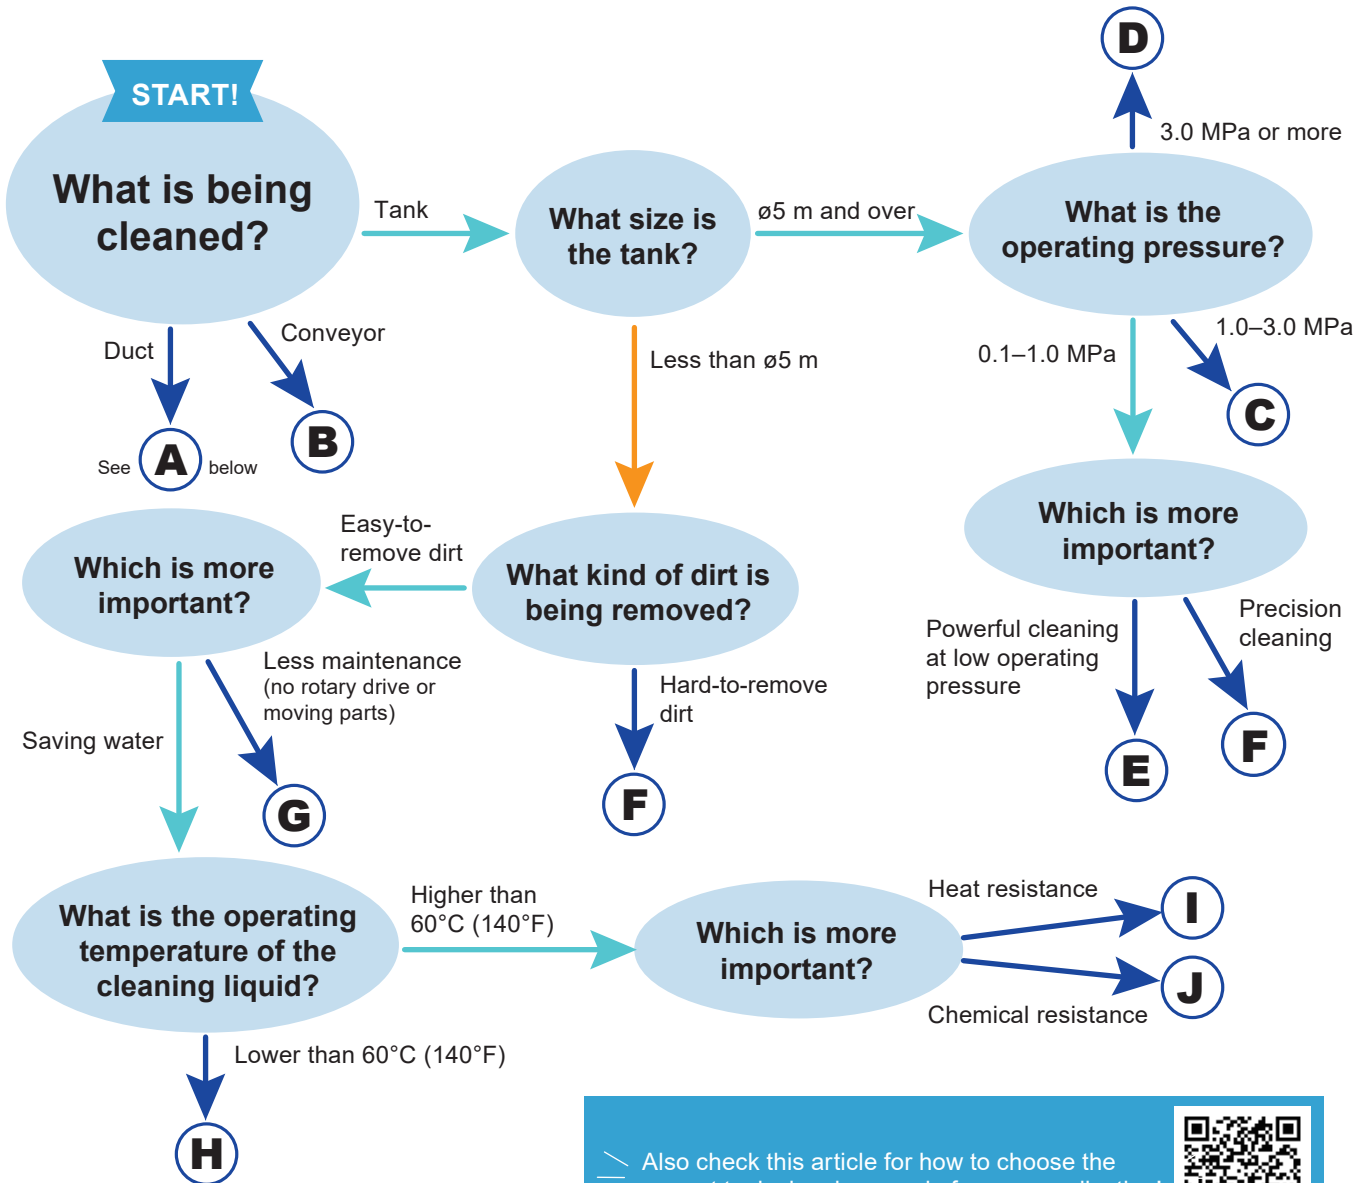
START!

What is being cleaned?

Tank

What size is the tank?

ø5 m and over

What is the operating pressure?

D

3.0 MPa or more

1.0–3.0 MPa

0.1–1.0 MPa

C

Duct

Conveyor

See A below

B

Less than ø5 m

Which is more important?

Powerful cleaning at low operating pressure

Precision cleaning

E

F

Which is more important?

Easy-to-remove dirt

What kind of dirt is being removed?

Hard-to-remove dirt

F

Less maintenance (no rotary drive or moving parts)

Saving water

G

What is the operating temperature of the cleaning liquid?

Higher than 60°C (140°F)

Which is more important?

Heat resistance

Chemical resistance

I

J

Lower than 60°C (140°F)

H

Also check this article for how to choose the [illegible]